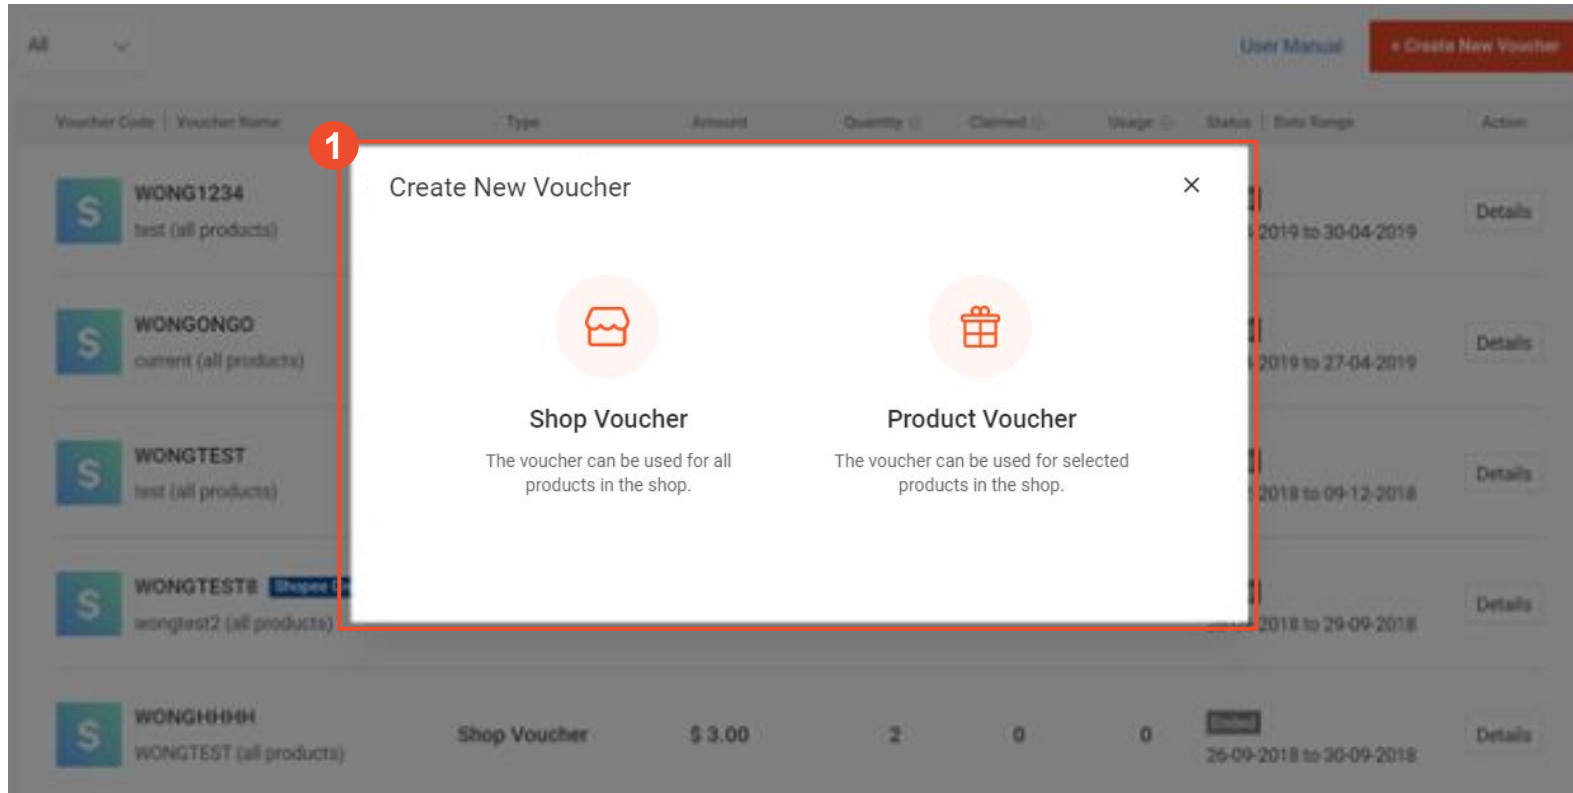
All

User Manual

+ Create New Voucher

Voucher Code | Voucher Name Type Amount Quantity Claimed Usage Status | Date Range Action

1

Create New Voucher

×

Shop Voucher

The voucher can be used for all products in the shop.

Product Voucher

The voucher can be used for selected products in the shop.

S WONG1234 test (all products) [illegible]2019 to 30-04-2019 Details

S WONGONGO current (all products) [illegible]2019 to 27-04-2019 Details

S WONGTEST test (all products) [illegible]2018 to 09-12-2018 Details

S WONGTEST8 Shopee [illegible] wongtest2 (all products) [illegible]2018 to 29-09-2018 Details

S WONGHHHH WONGTEST (all products) Shop Voucher $ 3.00 2 0 0 Ended 26-09-2018 to 30-09-2018 Details